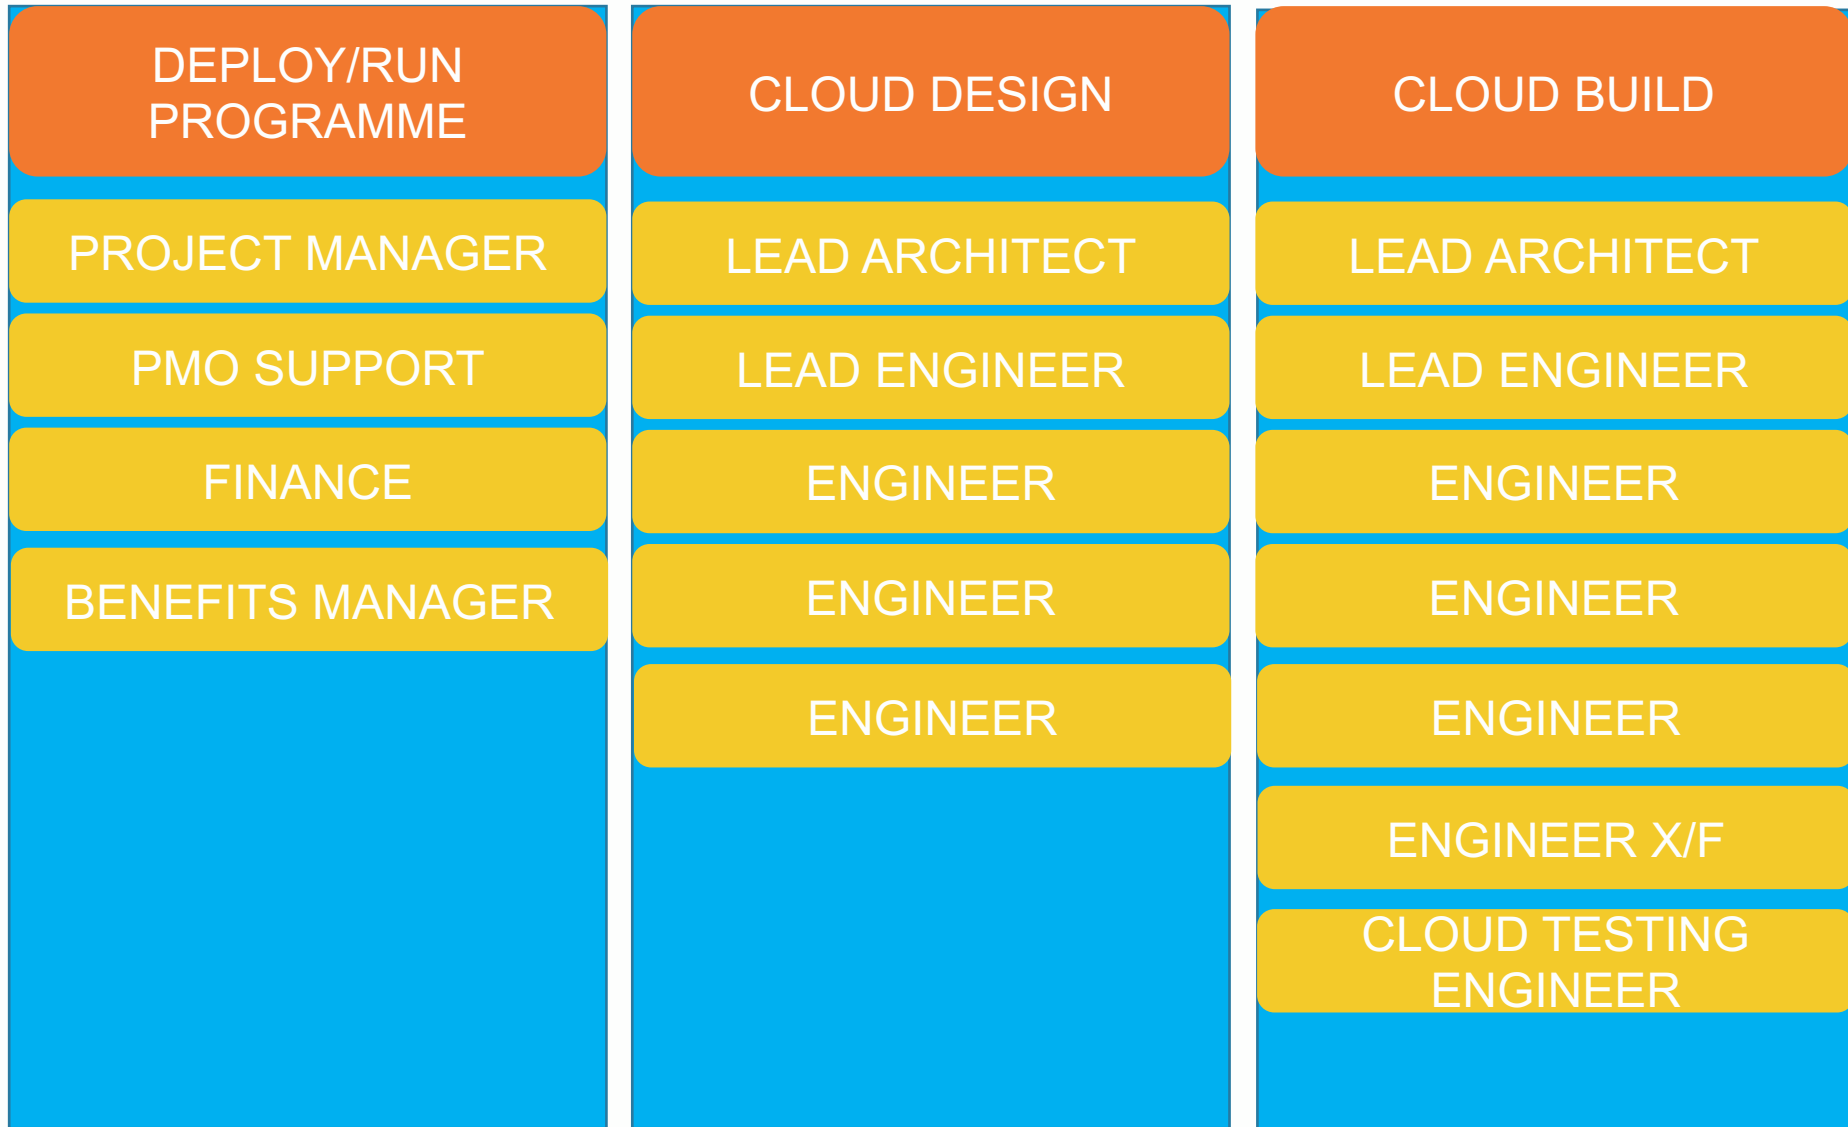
DEPLOY/RUN PROGRAMME

PROJECT MANAGER

PMO SUPPORT

FINANCE

BENEFITS MANAGER

CLOUD DESIGN

LEAD ARCHITECT

LEAD ENGINEER

ENGINEER

ENGINEER

ENGINEER

CLOUD BUILD

LEAD ARCHITECT

LEAD ENGINEER

ENGINEER

ENGINEER

ENGINEER

ENGINEER X/F

CLOUD TESTING ENGINEER